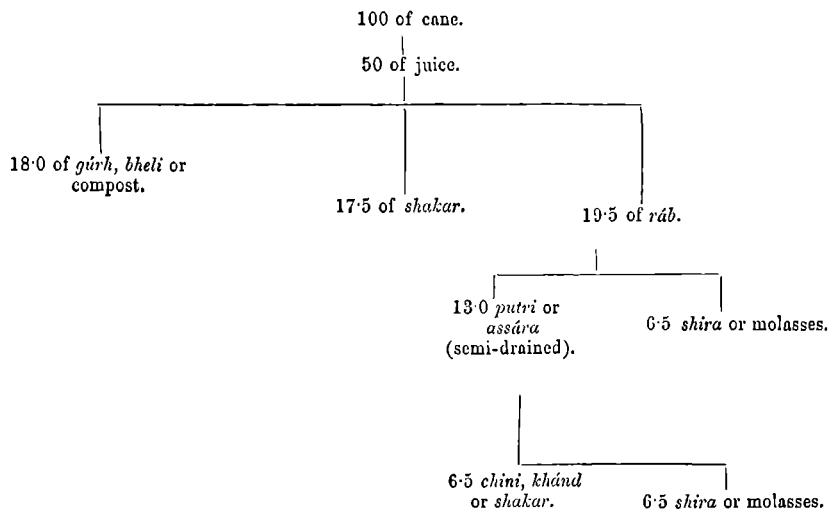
100 of cane.

50 of juice.

18·0 of *gúrh*, *bheli* or compost.

17·5 of *shakar*.

19·5 of *ráb*.

13·0 *putri* or *assára* (semi-drained).

6·5 *shira* or molasses.

6·5 *chini*, *khánd* or *shakar*.

6·5 *shira* or molasses.